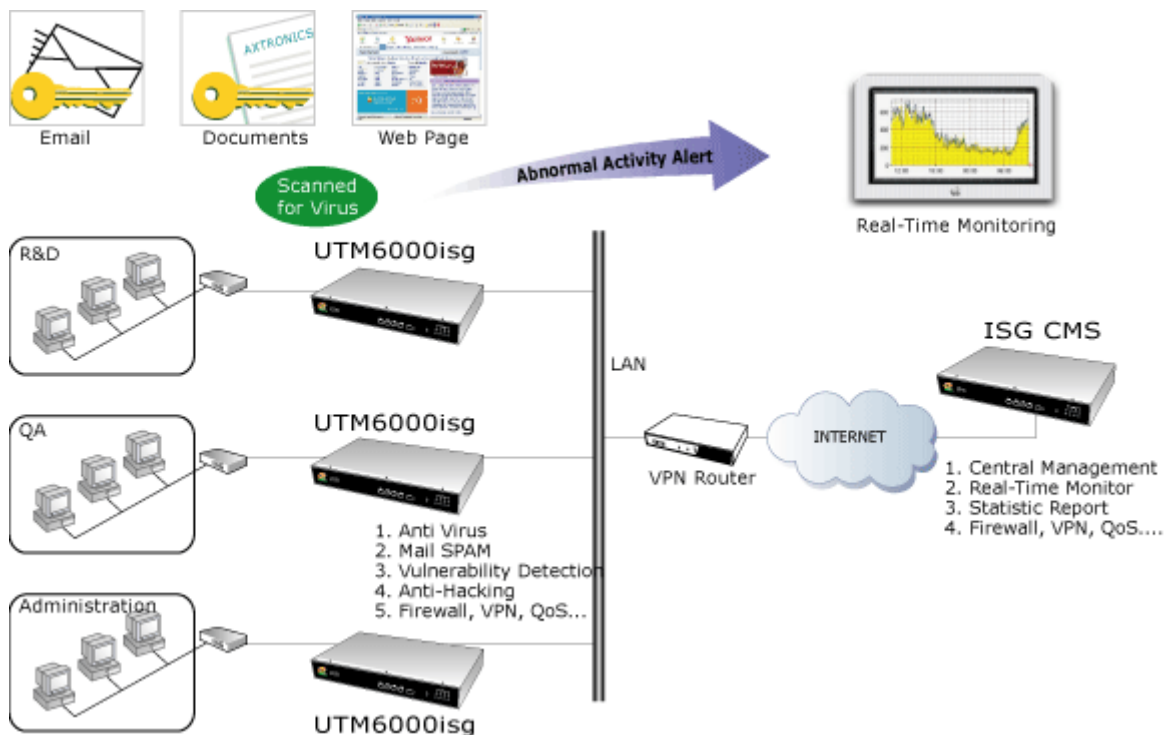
AXTRONICS

Email

Documents

Web Page

Scanned for Virus

Abnormal Activity Alert

Real-Time Monitoring

R&D

UTM6000isg

LAN

ISG CMS

QA

UTM6000isg

INTERNET

VPN Router

1. Central Management
2. Real-Time Monitor
3. Statistic Report
4. Firewall, VPN, QoS....

1. Anti Virus
2. Mail SPAM
3. Vulnerability Detection
4. Anti-Hacking
5. Firewall, VPN, QoS...

Administration

UTM6000isg